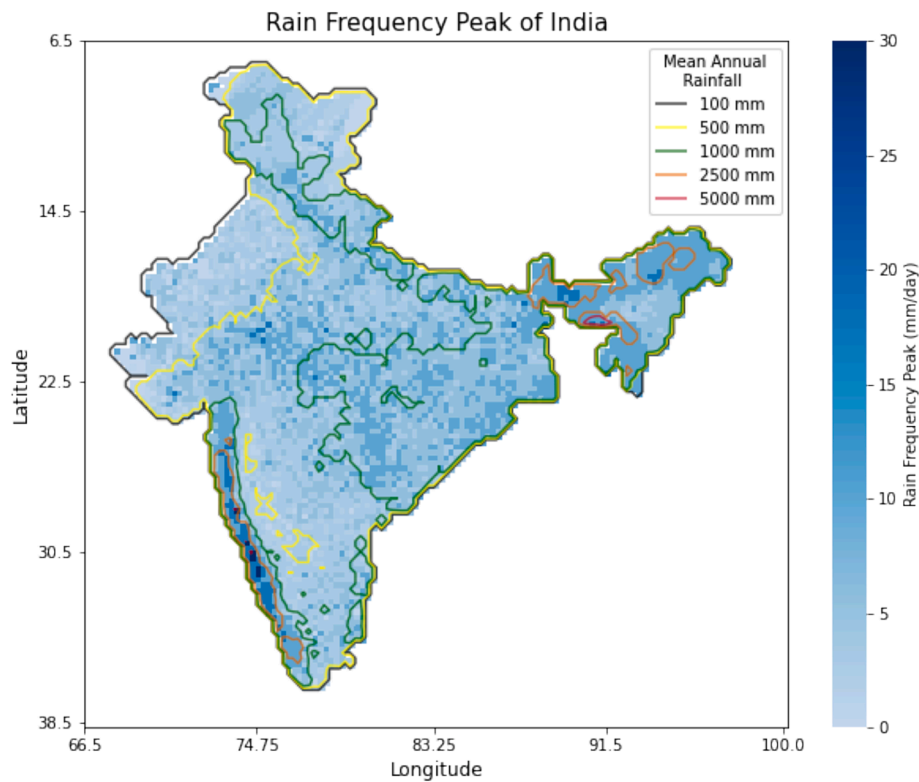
Rain Frequency Peak of India

Mean Annual Rainfall
100 mm
500 mm
1000 mm
2500 mm
5000 mm

6.5
14.5
22.5
30.5
38.5
Latitude

66.5
74.75
83.25
91.5
100.0
Longitude

30
25
20
15
10
5
0
Rain Frequency Peak (mm/day)